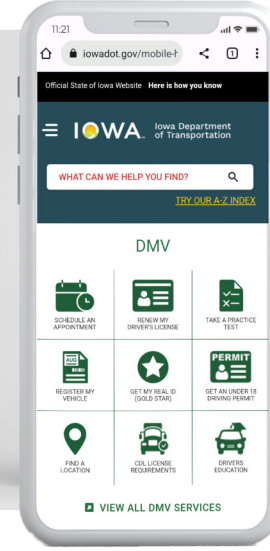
11:21

iowadot.gov/mobile-l

1

Official State of Iowa Website Here is how you know

IOWA Iowa Department of Transportation

WHAT CAN WE HELP YOU FIND?

TRY OUR A-Z INDEX

DMV

SCHEDULE AN APPOINTMENT

RENEW MY DRIVER'S LICENSE

TAKE A PRACTICE TEST

REGISTER MY VEHICLE

GET MY REAL ID (GOLD STAR)

PERMIT

GET AN UNDER 18 DRIVING PERMIT

FIND A LOCATION

CDL LICENSE REQUIREMENTS

DRIVERS EDUCATION

VIEW ALL DMV SERVICES